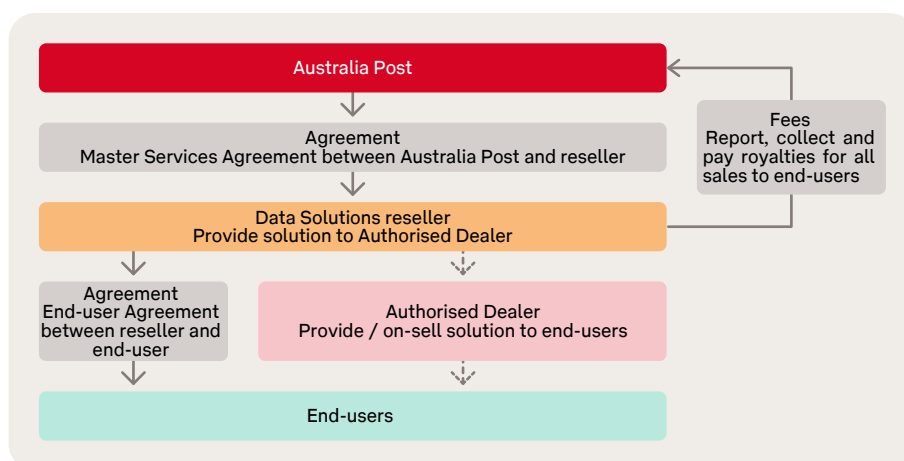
Australia Post

Agreement
Master Services Agreement between Australia Post and reseller

Fees
Report, collect and pay royalties for all sales to end-users

Data Solutions reseller
Provide solution to Authorised Dealer

Agreement
End-user Agreement between reseller and end-user

Authorised Dealer
Provide / on-sell solution to end-users

End-users